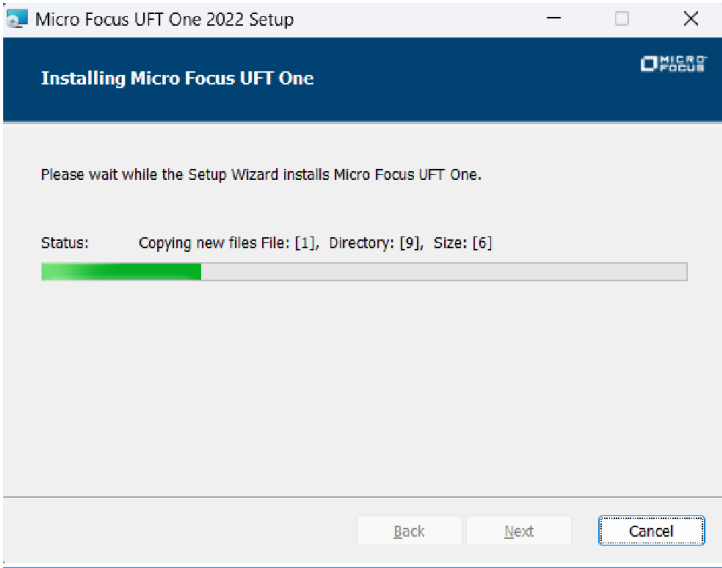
Micro Focus UFT One 2022 Setup

Installing Micro Focus UFT One

MICRO FOCUS

Please wait while the Setup Wizard installs Micro Focus UFT One.

Status: Copying new files File: [1], Directory: [9], Size: [6]

Back Next Cancel